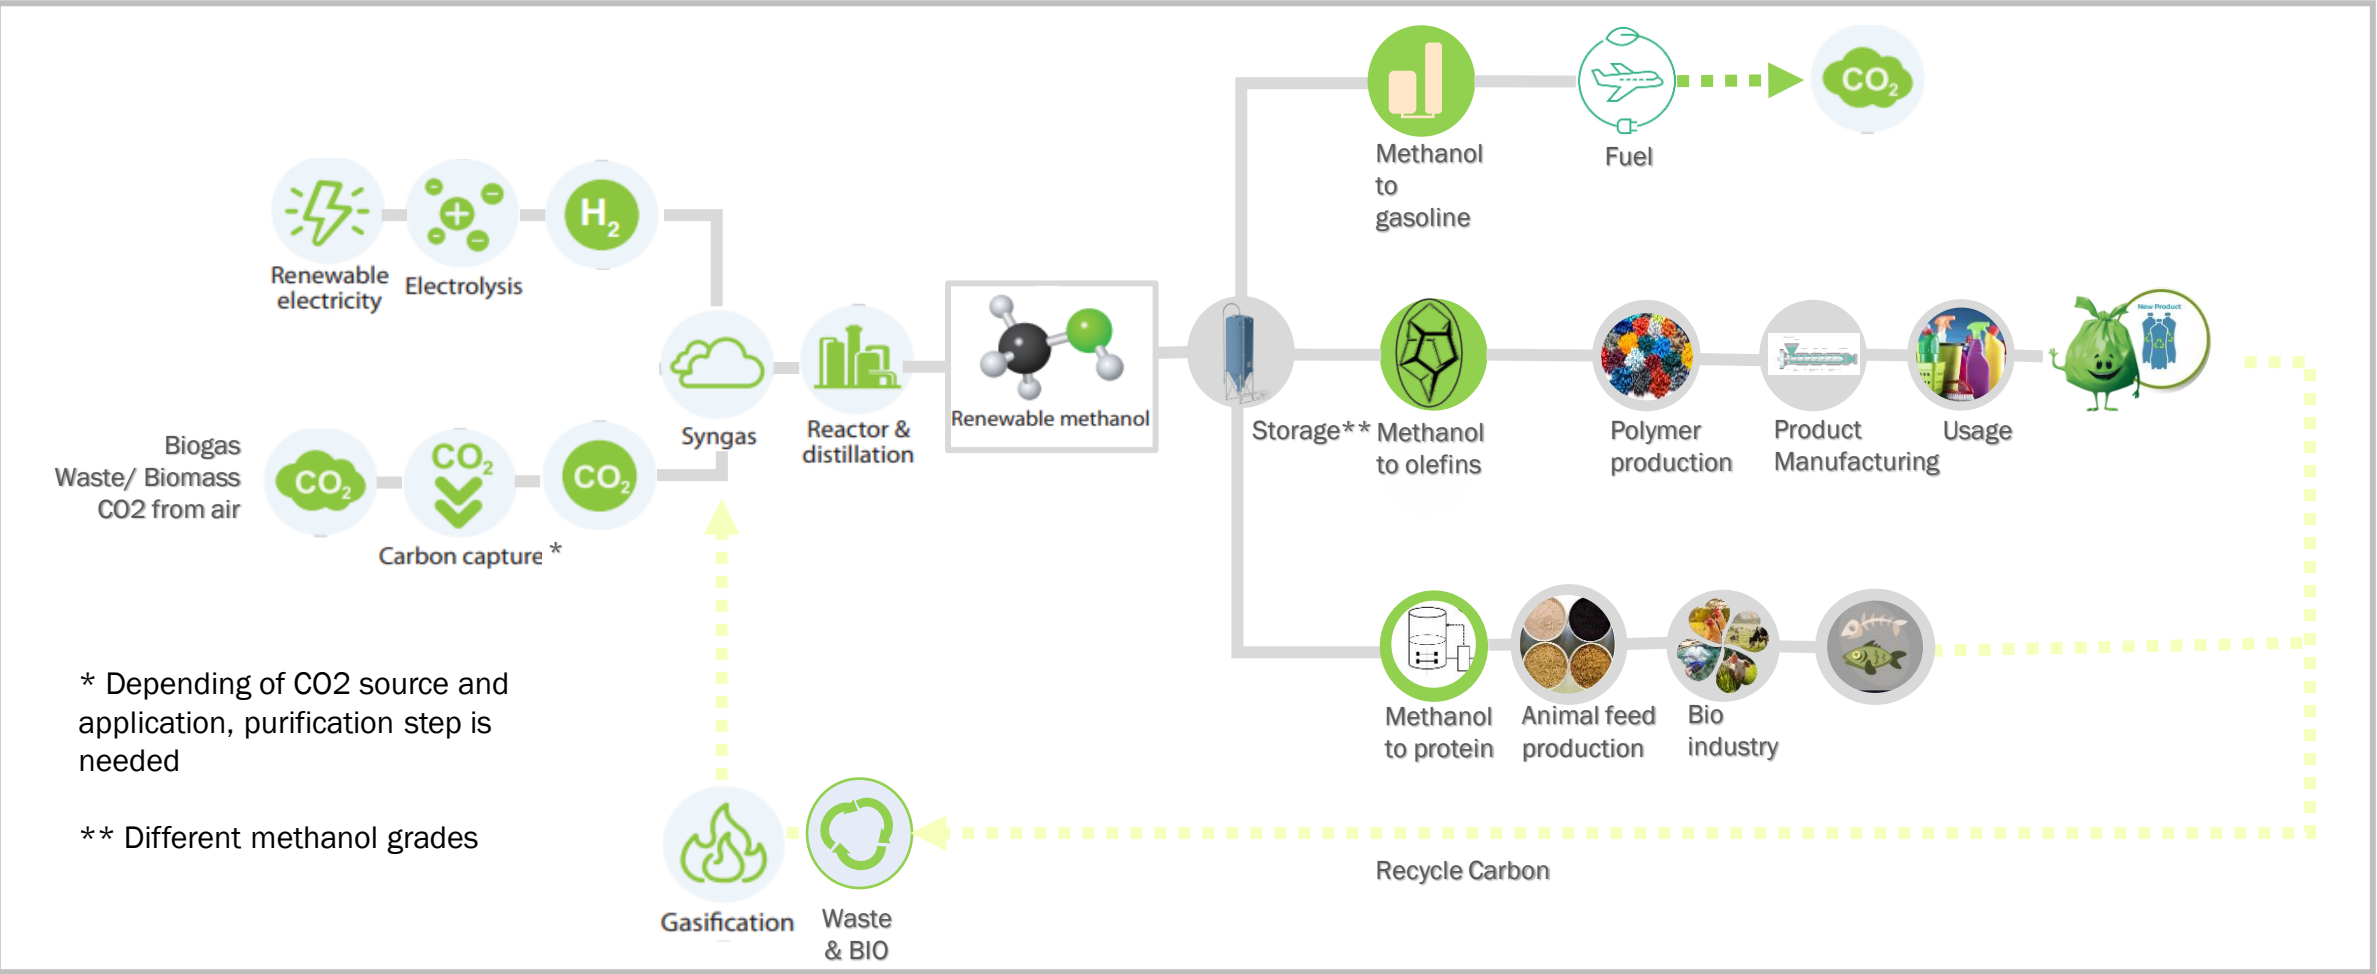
$H_2$

Renewable electricity

Electrolysis

Biogas
Waste/ Biomass
CO2 from air

$CO_2$

$CO_2$

$CO_2$

Carbon capture *

Syngas

Reactor & distillation

Renewable methanol

Storage**

Methanol to gasoline

Fuel

$CO_2$

Methanol to olefins

Polymer production

Product Manufacturing

Usage

New Product

Methanol to protein

Animal feed production

Bio industry

* Depending of CO2 source and application, purification step is needed

** Different methanol grades

Gasification

Waste & BIO

Recycle Carbon